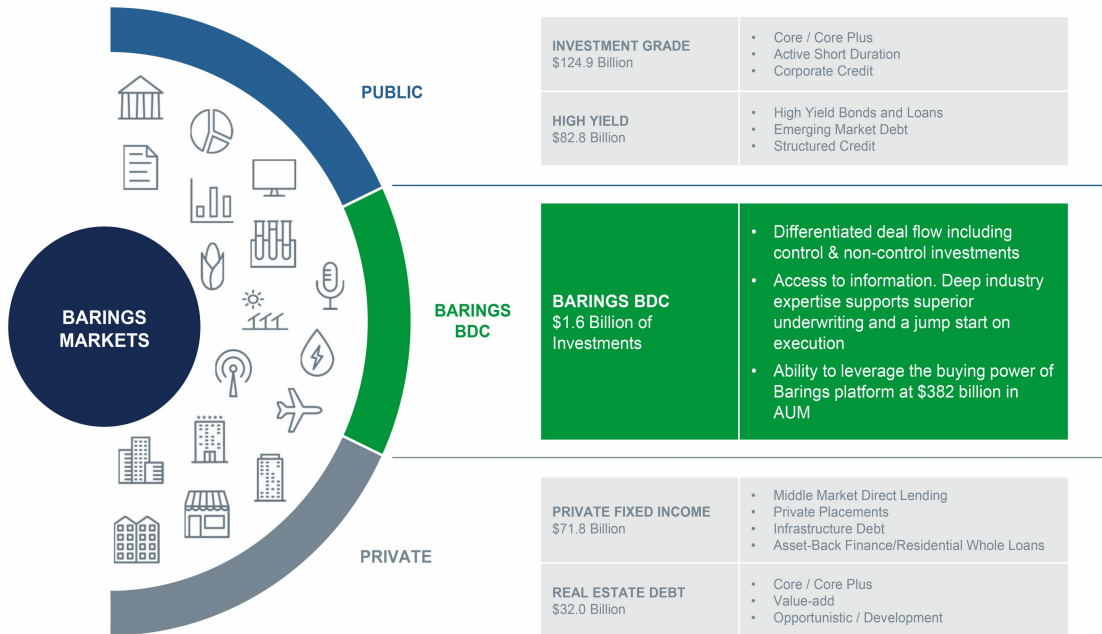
BARINGS MARKETS

PUBLIC

BARINGS BDC

PRIVATE

| INVESTMENT GRADE $124.9 Billion | • Core / Core Plus • Active Short Duration • Corporate Credit |
|---|---|
| HIGH YIELD $82.8 Billion | • High Yield Bonds and Loans • Emerging Market Debt • Structured Credit |

| BARINGS BDC $1.6 Billion of Investments | • Differentiated deal flow including control & non-control investments • Access to information. Deep industry expertise supports superior underwriting and a jump start on execution • Ability to leverage the buying power of Barings platform at $382 billion in AUM |
|---|---|

| PRIVATE FIXED INCOME $71.8 Billion | • Middle Market Direct Lending • Private Placements • Infrastructure Debt • Asset-Back Finance/Residential Whole Loans |
|---|---|
| REAL ESTATE DEBT $32.0 Billion | • Core / Core Plus • Value-add • Opportunistic / Development |